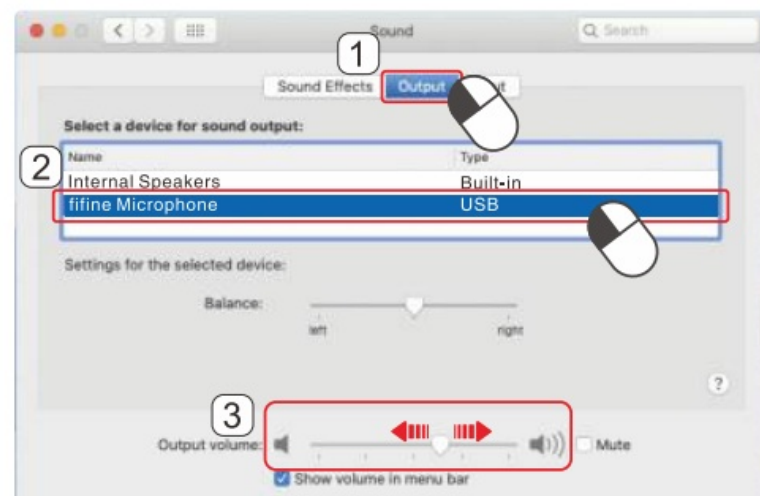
Sound

Search

1

Sound Effects Output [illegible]t

Select a device for sound output:

2

| Name | Type |
|---|---|
| Internal Speakers | Built-in |
| fifine Microphone | USB |

Settings for the selected device:

Balance:

left right

?

3

Output volume:

Mute

Show volume in menu bar